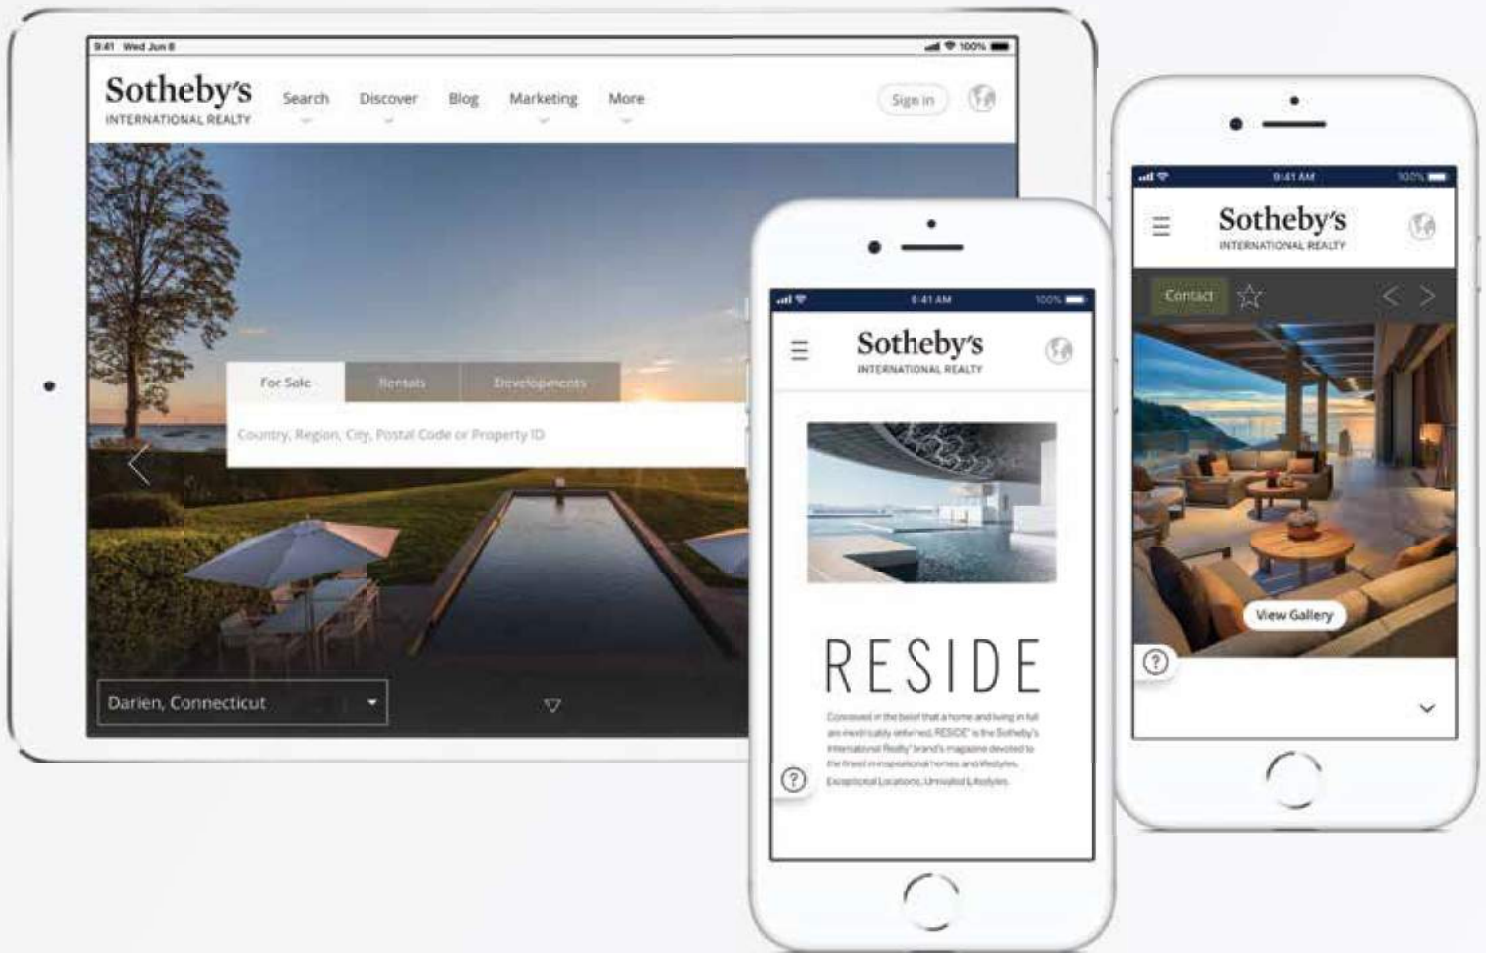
9:41 Wed Jun 8
100%

Sotheby's
INTERNATIONAL REALTY

Search Discover Blog Marketing More

Sign in

For Sale Rentals Developments

Country, Region, City, Postal Code or Property ID

Darien, Connecticut

9:41 AM
100%

Sotheby's
INTERNATIONAL REALTY

RESIDE

Conceived in the belief that a home and living in full are inextricably entwined, RESIDE is the Sotheby's International Realty brand's magazine devoted to the finest in inspirational homes and lifestyles. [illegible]

Exceptional Locations, Unrivaled Lifestyles.

9:41 AM
100%

Sotheby's
INTERNATIONAL REALTY

Contact

View Gallery